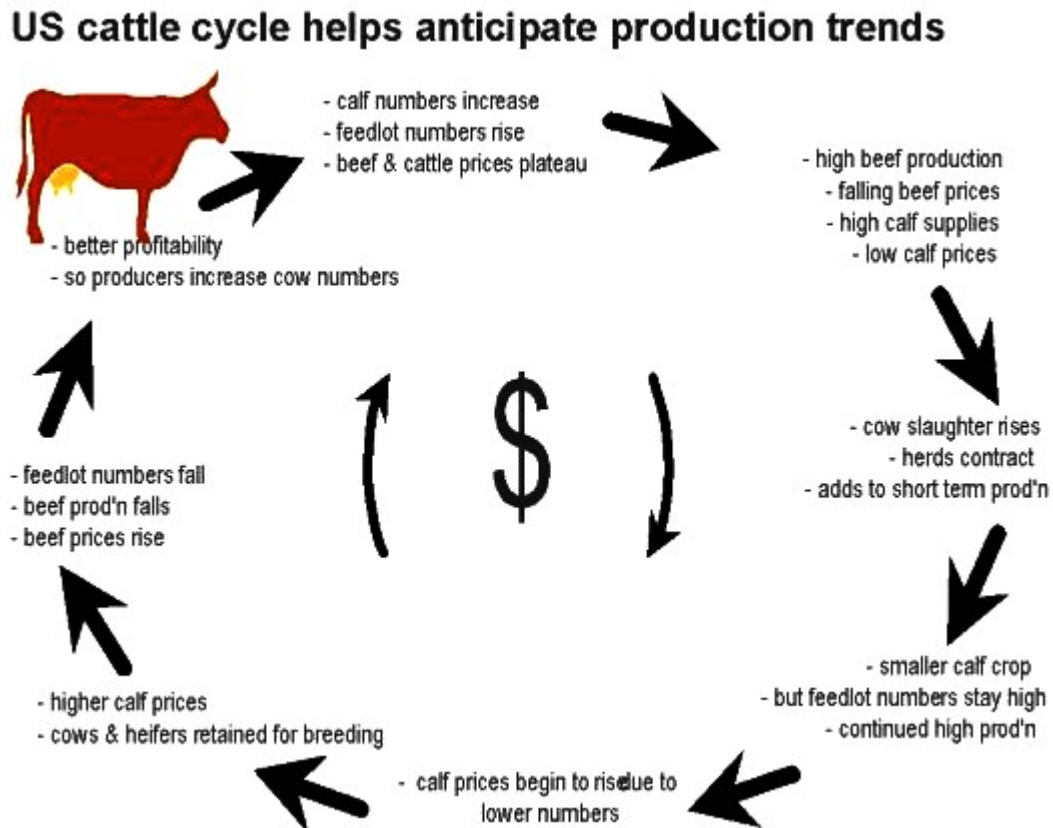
US cattle cycle helps anticipate production trends

- calf numbers increase
- feedlot numbers rise
- beef & cattle prices plateau

- high beef production
- falling beef prices
- high calf supplies
- low calf prices

- cow slaughter rises
- herds contract
- adds to short term prod'n

- smaller calf crop
- but feedlot numbers stay high
- continued high prod'n

- calf prices begin to risedue to lower numbers

- higher calf prices
- cows & heifers retained for breeding

- feedlot numbers fall
- beef prod'n falls
- beef prices rise

- better profitability
- so producers increase cow numbers

$